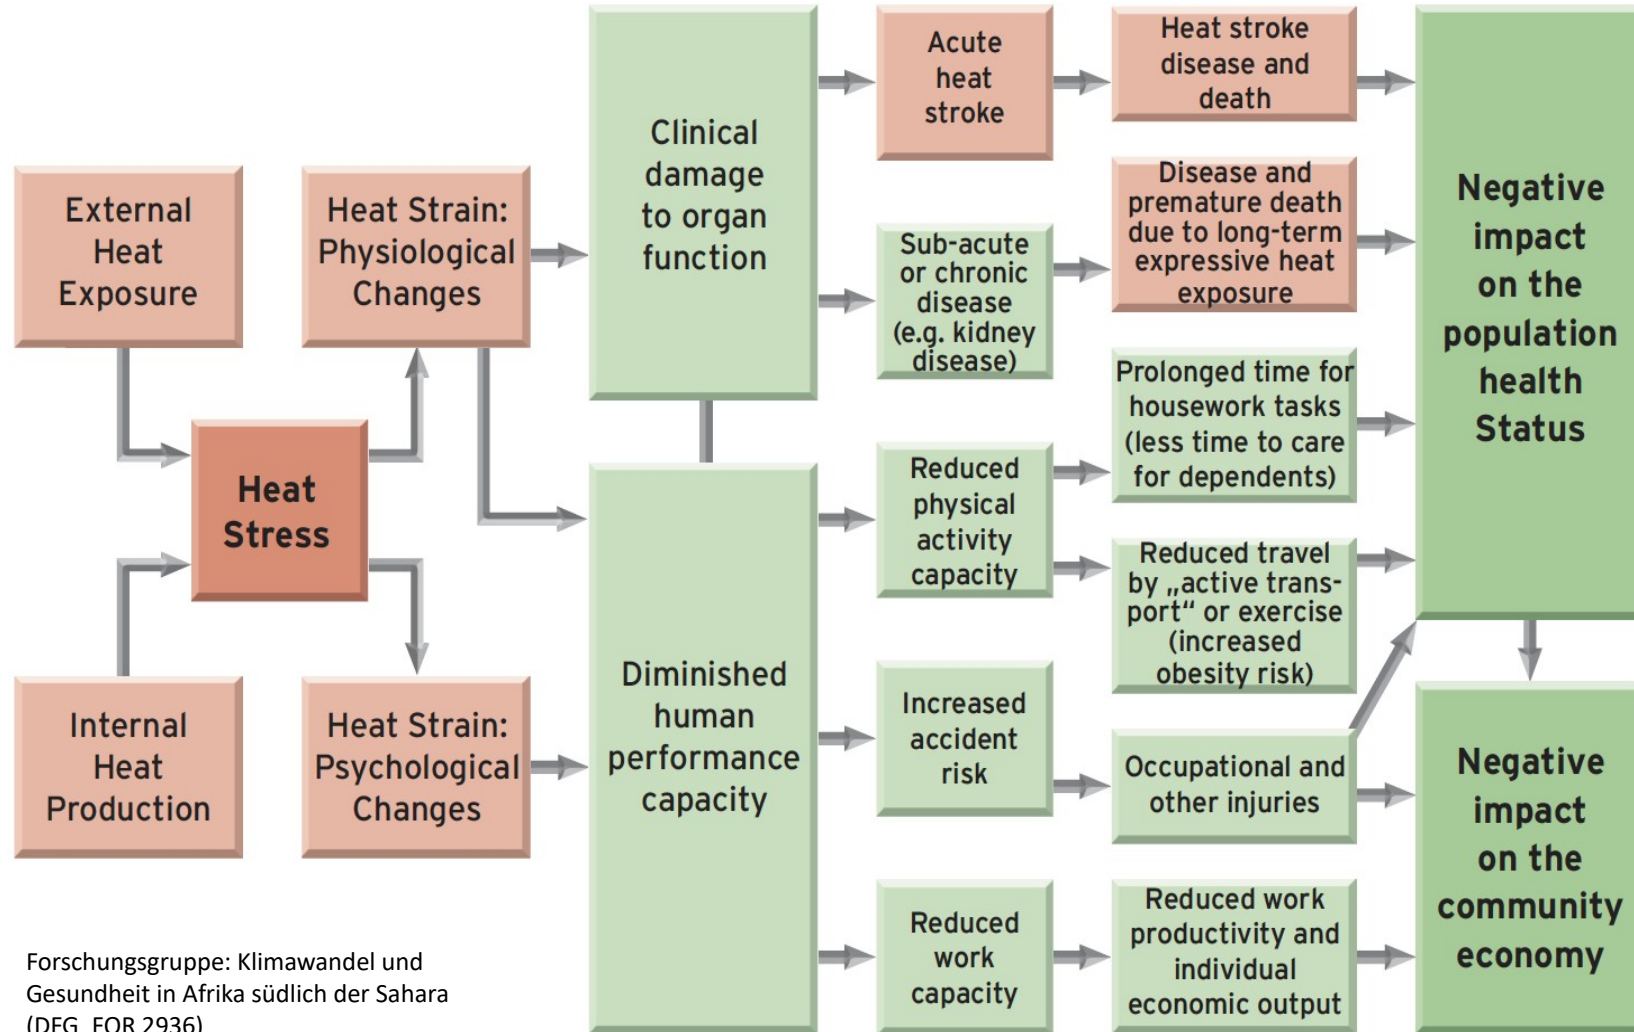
External Heat Exposure

Heat Strain: Physiological Changes

Heat Stress

Internal Heat Production

Heat Strain: Psychological Changes

Clinical damage to organ function

Diminished human performance capacity

Acute heat stroke

Sub-acute or chronic disease (e.g. kidney disease)

Reduced physical activity capacity

Increased accident risk

Reduced work capacity

Heat stroke disease and death

Disease and premature death due to long-term expressive heat exposure

Prolonged time for housework tasks (less time to care for dependents)

Reduced travel by „active transport“ or exercise (increased obesity risk)

Occupational and other injuries

Reduced work productivity and individual economic output

Negative impact on the population health Status

Negative impact on the community economy

Forschungsgruppe: Klimawandel und Gesundheit in Afrika südlich der Sahara (DFG, FOR 2936)